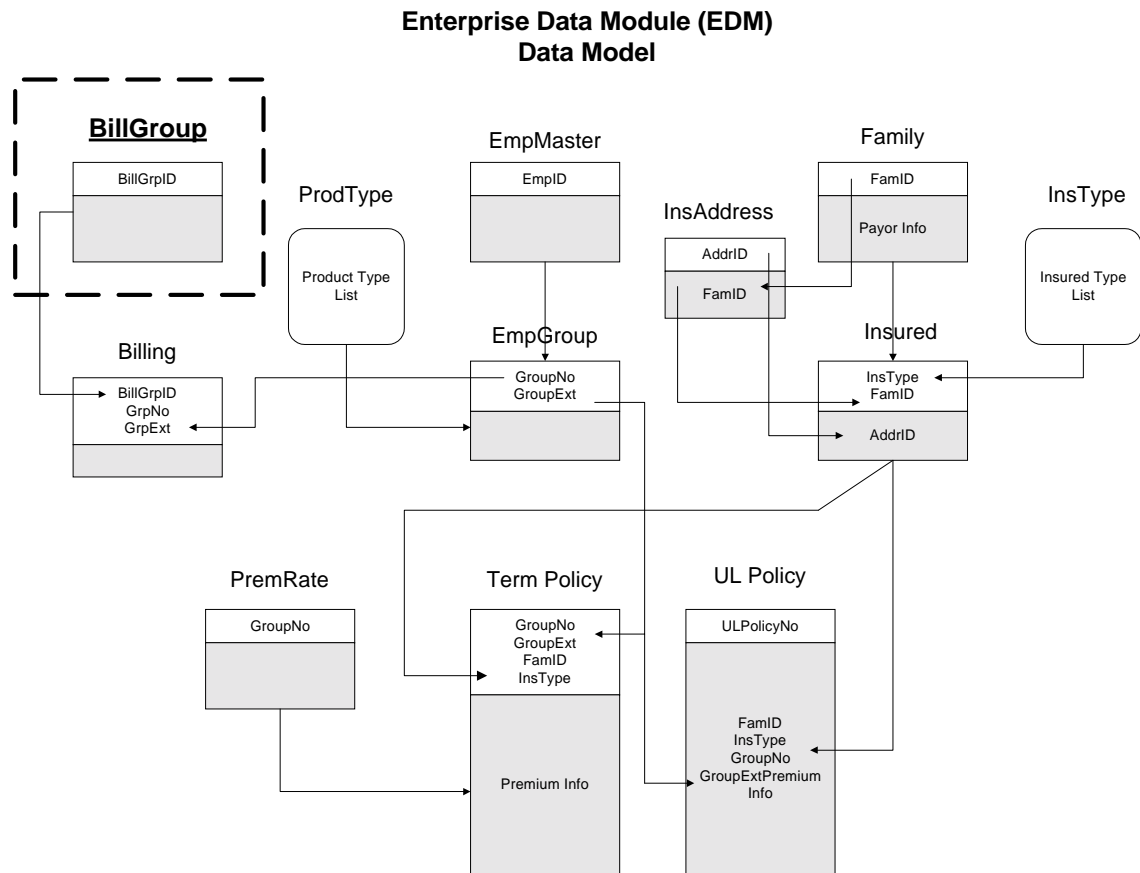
Enterprise Data Module (EDM)
Data Model

BillGroup

BillGrpID

ProdType

Product Type List

EmpMaster

EmpID

Family

FamID

Payor Info

InsAddress

AddrID

FamID

InsType

Insured Type List

Billing

BillGrpID
GrpNo
GrpExt

EmpGroup

GroupNo
GroupExt

Insured

InsType
FamID

AddrID

PremRate

GroupNo

Term Policy

GroupNo
GroupExt
FamID
InsType

Premium Info

UL Policy

ULPolicyNo

FamID
InsType
GroupNo
GroupExtPremium Info